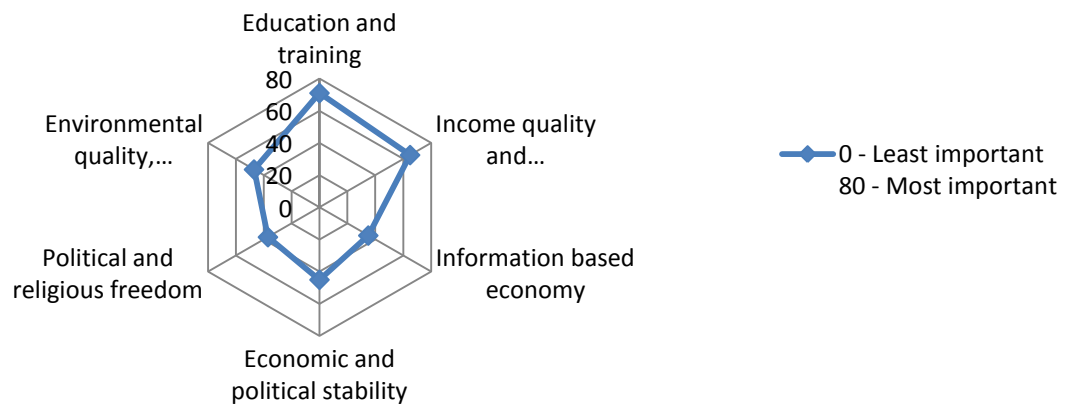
Education and training

80
60
40
20
0

Income quality and…

Information based economy

Economic and political stability

Political and religious freedom

Environmental quality,…

0 - Least important 80 - Most important